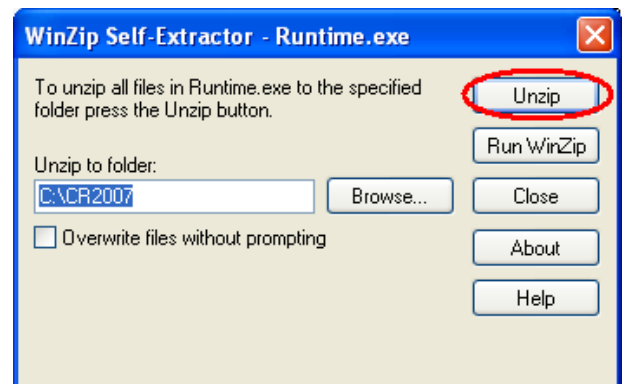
WinZip Self-Extractor - Runtime.exe

To unzip all files in Runtime.exe to the specified folder press the Unzip button.

Unzip

Run WinZip

Unzip to folder:

C:\CR2007

Browse...

Close

Overwrite files without prompting

About

Help